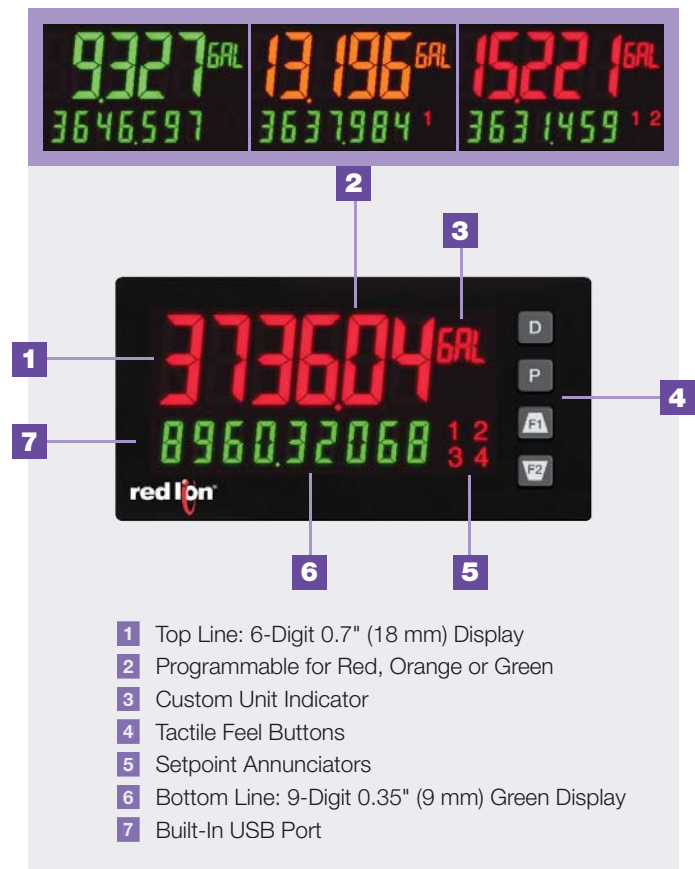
9327 GAL
3646.597

13.196 GAL
3637.984 1

15.221 GAL
3631.459 1 2

2

3

1

373.604 GAL

D

P

4

F1

7

8960.32068 1 2 3 4

F2

red lion

6

5

1 Top Line: 6-Digit 0.7" (18 mm) Display
2 Programmable for Red, Orange or Green
3 Custom Unit Indicator
4 Tactile Feel Buttons
5 Setpoint Annunciators
6 Bottom Line: 9-Digit 0.35" (9 mm) Green Display
7 Built-In USB Port